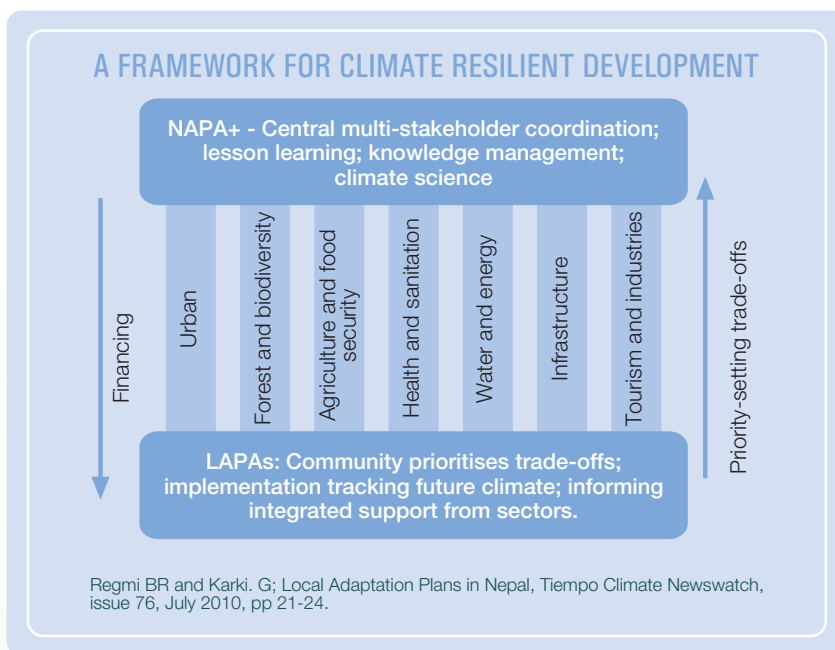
A FRAMEWORK FOR CLIMATE RESILIENT DEVELOPMENT

NAPA+ - Central multi-stakeholder coordination; lesson learning; knowledge management; climate science

Financing

Urban

Forest and biodiversity

Agriculture and food security

Health and sanitation

Water and energy

Infrastructure

Tourism and industries

Priority-setting trade-offs

LAPAs: Community prioritises trade-offs; implementation tracking future climate; informing integrated support from sectors.

Regmi BR and Karki. G; Local Adaptation Plans in Nepal, Tiempo Climate Newswatch, issue 76, July 2010, pp 21-24.